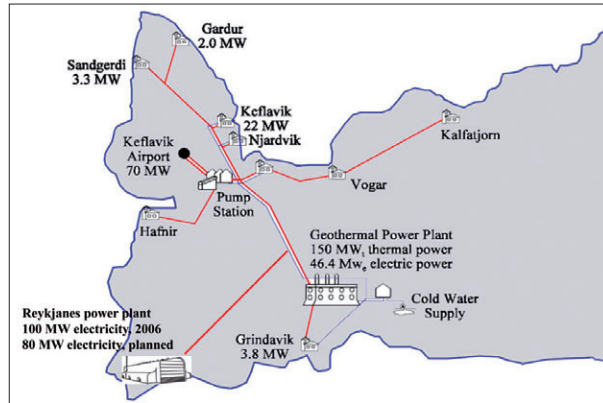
Gardur
2.0 MW

Sandgerdi
3.3 MW

Keflavik
22 MW

Njardvik

Keflavik
Airport
70 MW

Kalfatjorn

Vogar

Pump
Station

Hafnir

Geothermal Power Plant
150 MW$_t$ thermal power
46.4 MW$_e$ electric power

Cold Water
Supply

Reykjanes power plant
100 MW electricity, 2006
80 MW electricity, planned

Grindavik
3.8 MW